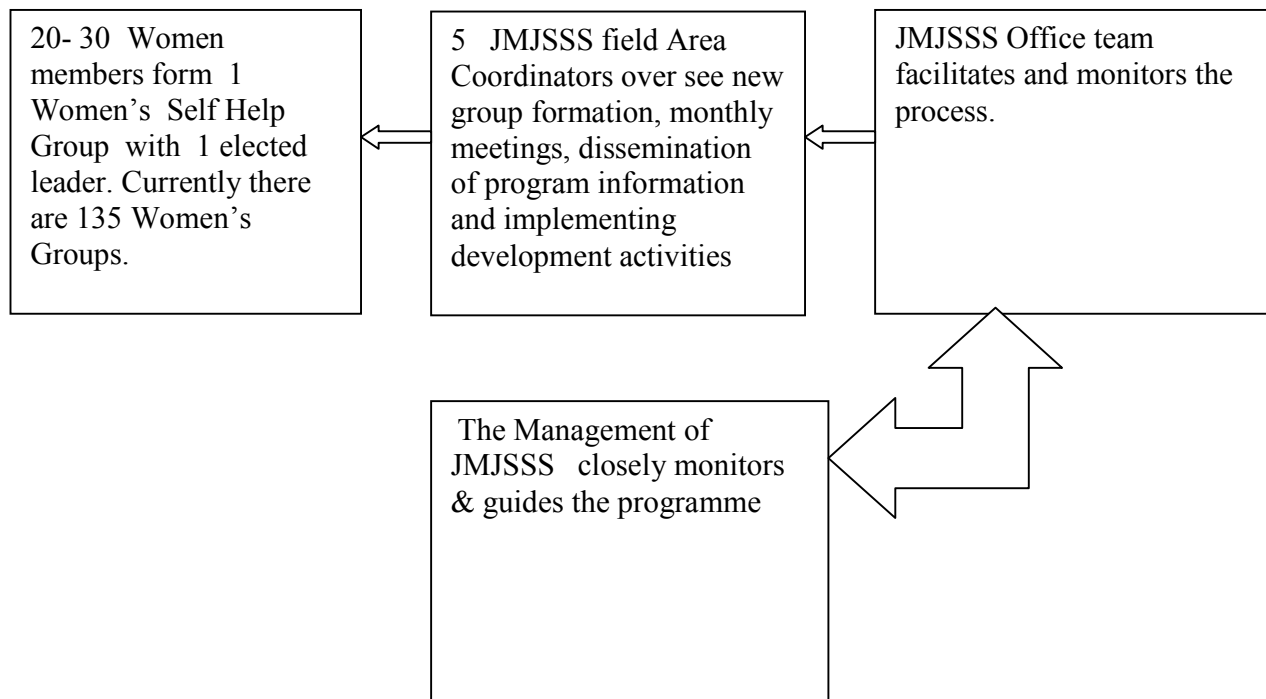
20- 30 Women members form 1 Women's Self Help Group with 1 elected leader. Currently there are 135 Women's Groups.

5 JMJSSS field Area Coordinators over see new group formation, monthly meetings, dissemination of program information and implementing development activities

JMJSSS Office team facilitates and monitors the process.

The Management of JMJSSS closely monitors & guides the programme